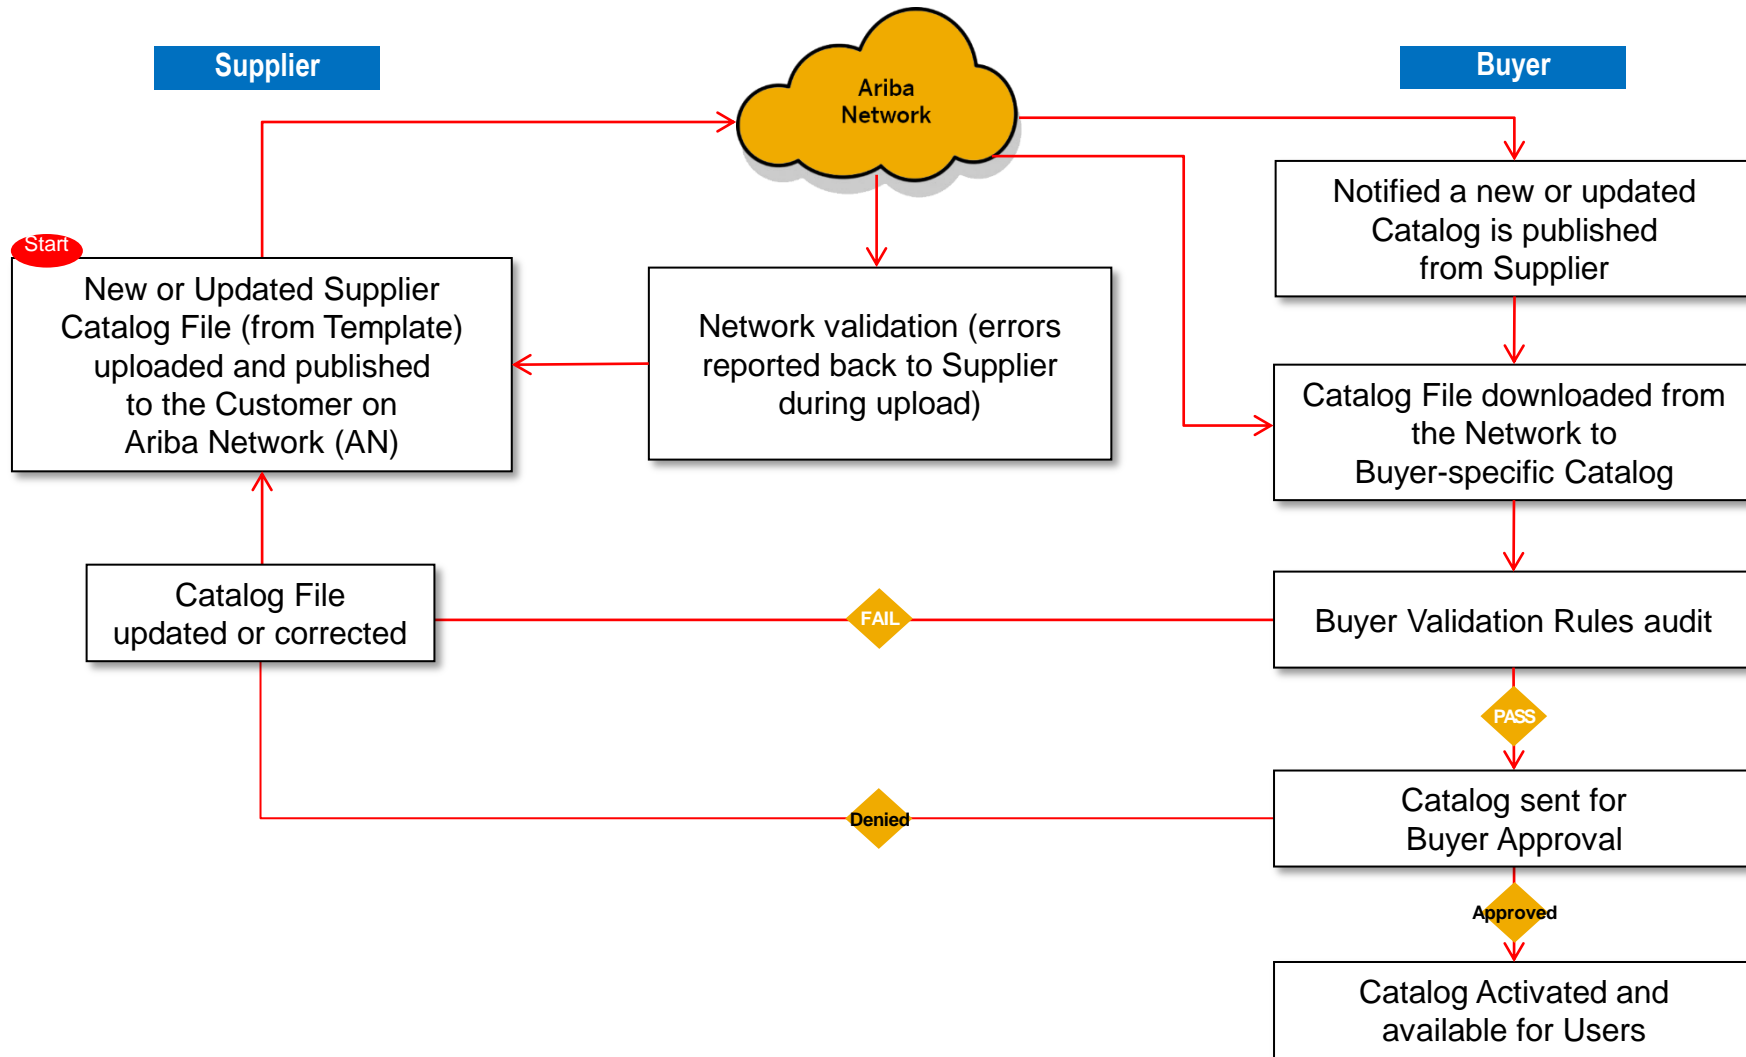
Supplier

Ariba Network

Buyer

Start

New or Updated Supplier Catalog File (from Template) uploaded and published to the Customer on Ariba Network (AN)

Network validation (errors reported back to Supplier during upload)

Notified a new or updated Catalog is published from Supplier

Catalog File downloaded from the Network to Buyer-specific Catalog

Catalog File updated or corrected

FAIL

Buyer Validation Rules audit

PASS

Denied

Catalog sent for Buyer Approval

Approved

Catalog Activated and available for Users